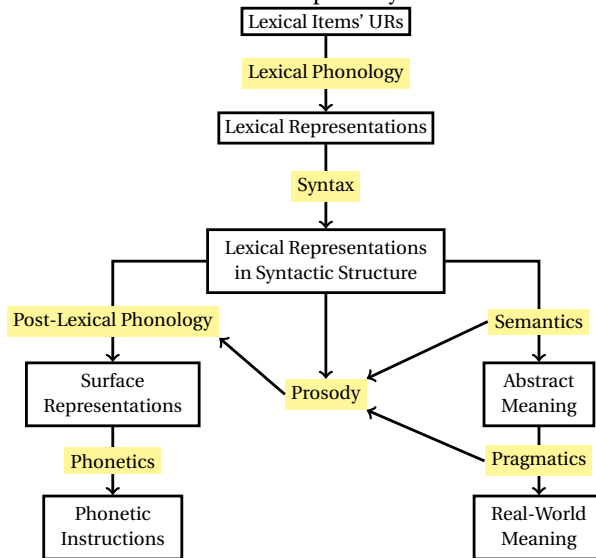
Lexical Items' URs

Lexical Phonology

Lexical Representations

Syntax

Lexical Representations in Syntactic Structure

Post-Lexical Phonology

Semantics

Prosody

Surface Representations

Abstract Meaning

Phonetics

Pragmatics

Phonetic Instructions

Real-World Meaning